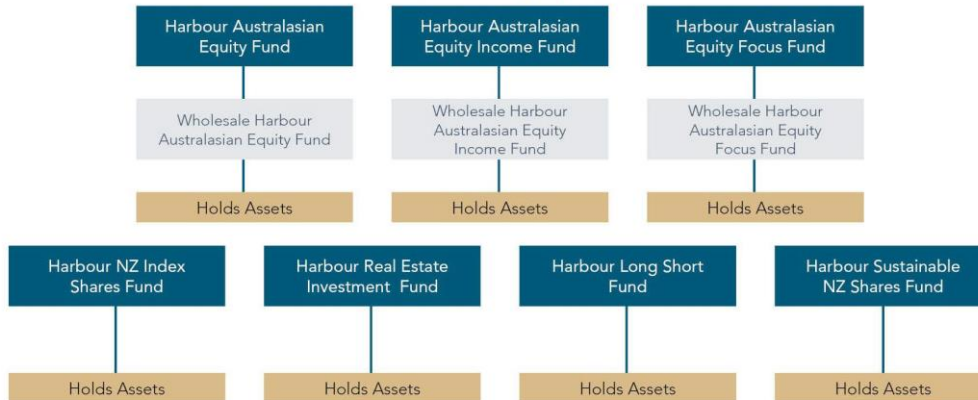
Harbour Australasian Equity Fund

Wholesale Harbour Australasian Equity Fund

Holds Assets

Harbour Australasian Equity Income Fund

Wholesale Harbour Australasian Equity Income Fund

Holds Assets

Harbour Australasian Equity Focus Fund

Wholesale Harbour Australasian Equity Focus Fund

Holds Assets

Harbour NZ Index Shares Fund

Holds Assets

Harbour Real Estate Investment Fund

Holds Assets

Harbour Long Short Fund

Holds Assets

Harbour Sustainable NZ Shares Fund

Holds Assets